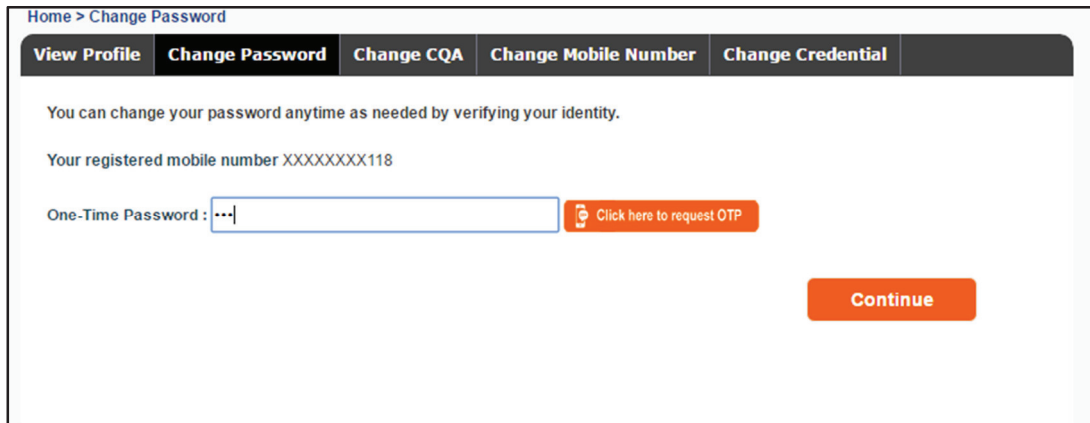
Home > Change Password

View Profile | Change Password | Change CQA | Change Mobile Number | Change Credential

You can change your password anytime as needed by verifying your identity.

Your registered mobile number XXXXXXXX118

One-Time Password : ···

Click here to request OTP

Continue